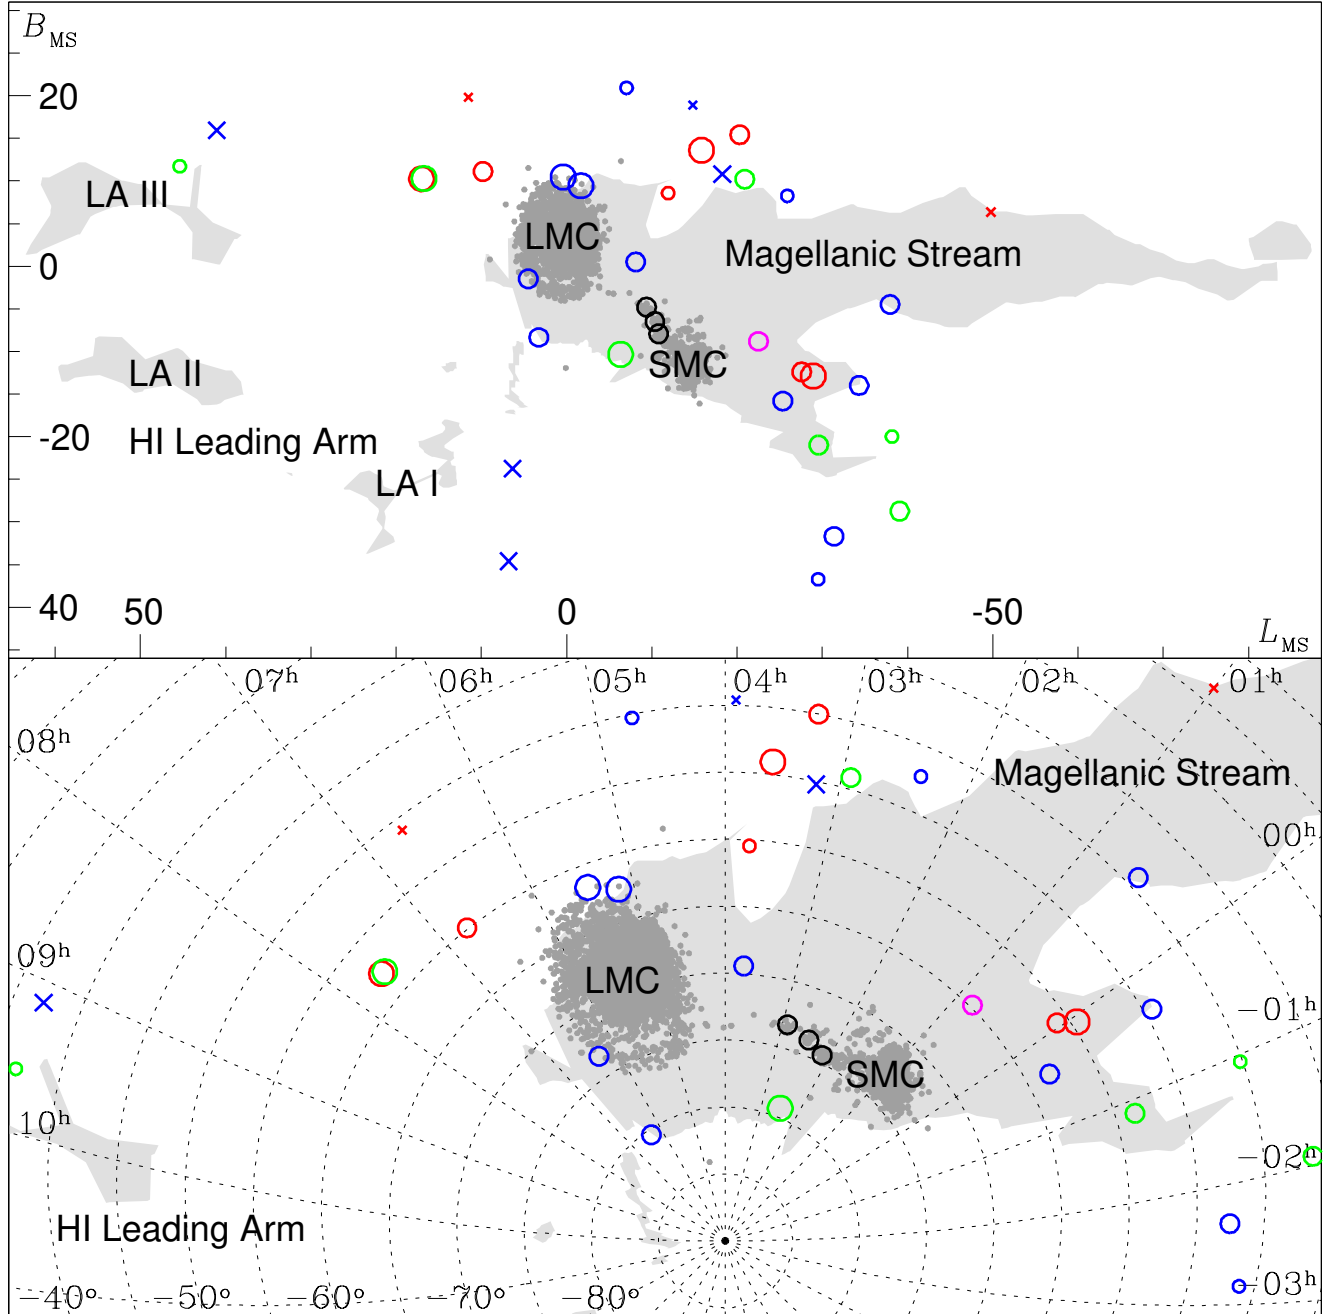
$B_{MS}$
20
0
-20
40
50
0
-50
$L_{MS}$
LA III
LMC
Magellanic Stream
LA II
SMC
HI Leading Arm
LA I
07$^h$
06$^h$
05$^h$
04$^h$
03$^h$
02$^h$
01$^h$
08$^h$
00$^h$
09$^h$
−01$^h$
10$^h$
−02$^h$
−03$^h$
Magellanic Stream
LMC
SMC
HI Leading Arm
−40°
−50°
−60°
−70°
−80°